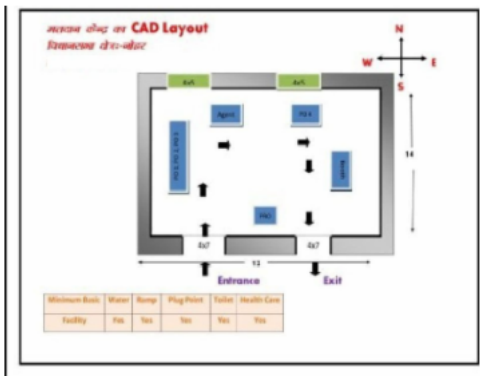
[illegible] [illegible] का CAD Layout
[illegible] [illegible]

N
W E
S

4x5
4x5
Agent
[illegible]
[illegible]
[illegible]
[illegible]
14
4x7
4x7
12
Entrance
Exit

| Minimum Basic | Water | Ramp | Plug Point | Toilet | Health Care |
|---|---|---|---|---|---|
| Facility | Yes | Yes | Yes | Yes | Yes |